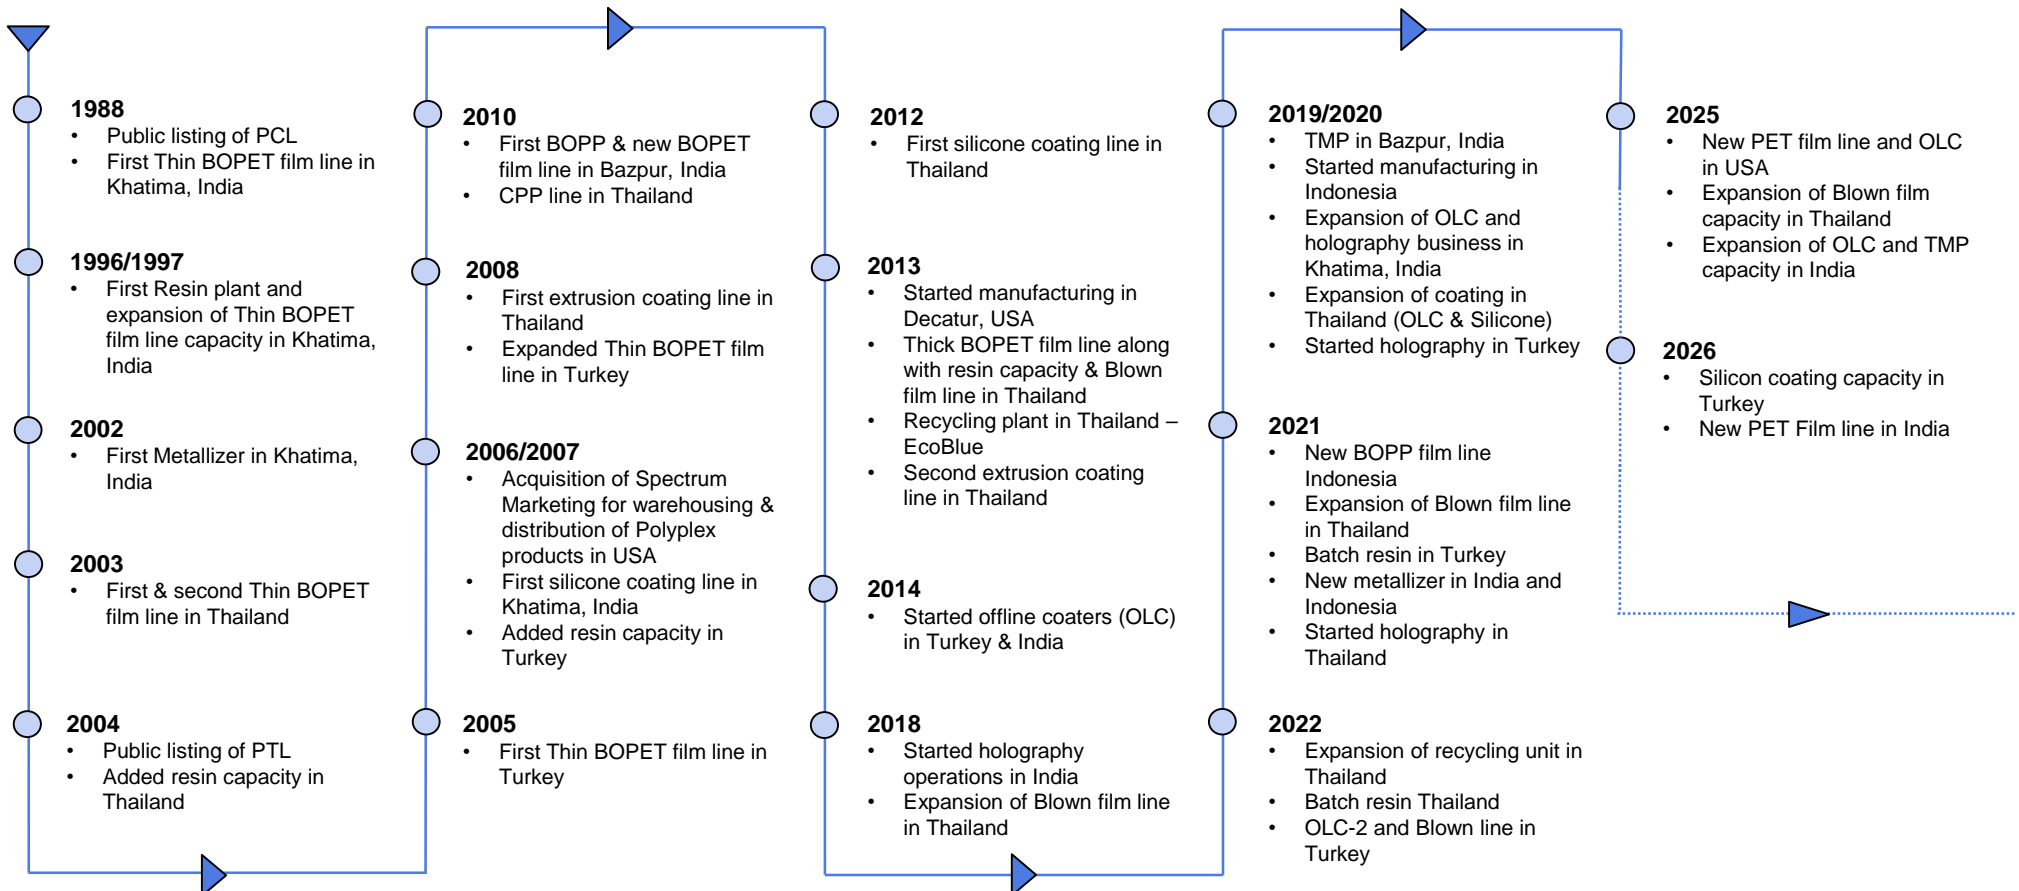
1988
- Public listing of PCL
- First Thin BOPET film line in Khatima, India

1996/1997
- First Resin plant and expansion of Thin BOPET film line capacity in Khatima, India

2002
- First Metallizer in Khatima, India

2003
- First & second Thin BOPET film line in Thailand

2004
- Public listing of PTL
- Added resin capacity in Thailand

2010
- First BOPP & new BOPET film line in Bazpur, India
- CPP line in Thailand

2008
- First extrusion coating line in Thailand
- Expanded Thin BOPET film line in Turkey

2006/2007
- Acquisition of Spectrum Marketing for warehousing & distribution of Polyplex products in USA
- First silicone coating line in Khatima, India
- Added resin capacity in Turkey

2005
- First Thin BOPET film line in Turkey

2012
- First silicone coating line in Thailand

2013
- Started manufacturing in Decatur, USA
- Thick BOPET film line along with resin capacity & Blown film line in Thailand
- Recycling plant in Thailand – EcoBlue
- Second extrusion coating line in Thailand

2014
- Started offline coaters (OLC) in Turkey & India

2018
- Started holography operations in India
- Expansion of Blown film line in Thailand

2019/2020
- TMP in Bazpur, India
- Started manufacturing in Indonesia
- Expansion of OLC and holography business in Khatima, India
- Expansion of coating in Thailand (OLC & Silicone)
- Started holography in Turkey

2021
- New BOPP film line Indonesia
- Expansion of Blown film line in Thailand
- Batch resin in Turkey
- New metallizer in India and Indonesia
- Started holography in Thailand

2022
- Expansion of recycling unit in Thailand
- Batch resin Thailand
- OLC-2 and Blown line in Turkey

2025
- New PET film line and OLC in USA
- Expansion of Blown film capacity in Thailand
- Expansion of OLC and TMP capacity in India

2026
- Silicon coating capacity in Turkey
- New PET Film line in India